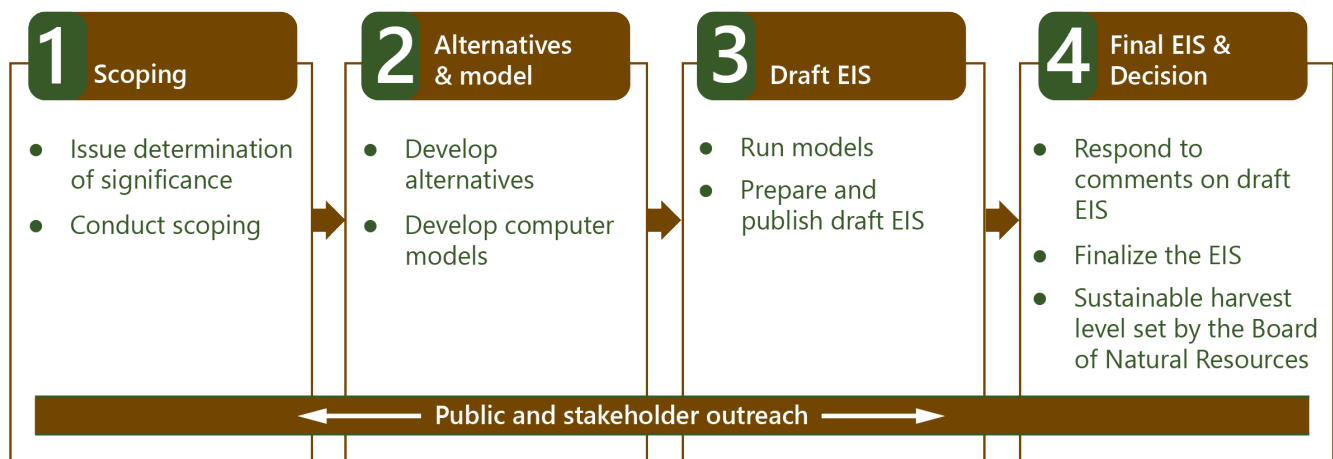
1 Scoping

- Issue determination of significance
- Conduct scoping

2 Alternatives & model

- Develop alternatives
- Develop computer models

3 Draft EIS

- Run models
- Prepare and publish draft EIS

4 Final EIS & Decision

- Respond to comments on draft EIS
- Finalize the EIS
- Sustainable harvest level set by the Board of Natural Resources

Public and stakeholder outreach